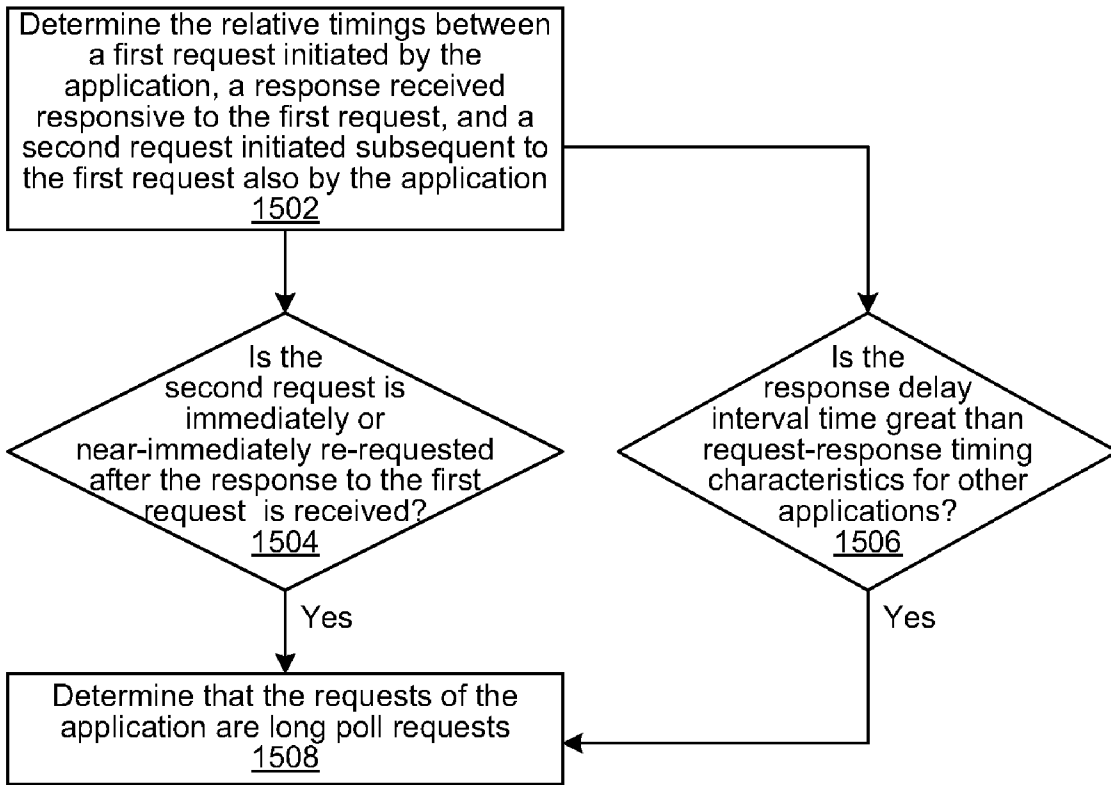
Determine the relative timings between a first request initiated by the application, a response received responsive to the first request, and a second request initiated subsequent to the first request also by the application
1502

Is the second request is immediately or near-immediately re-requested after the response to the first request is received?
1504

Yes

Is the response delay interval time great than request-response timing characteristics for other applications?
1506

Yes

Determine that the requests of the application are long poll requests
1508